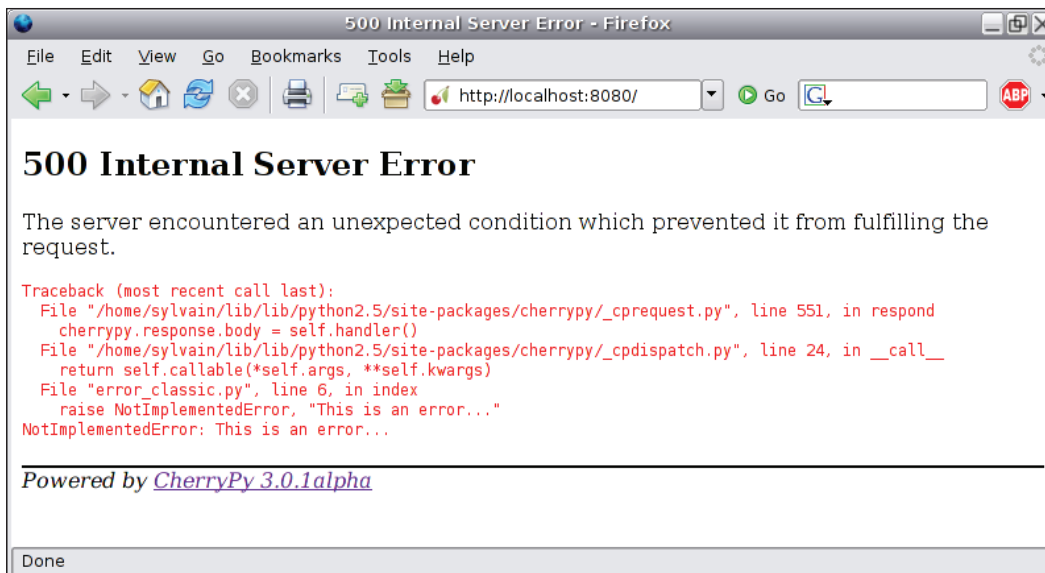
500 Internal Server Error - Firefox

File Edit View Go Bookmarks Tools Help

http://localhost:8080/

Go

ABP

500 Internal Server Error

The server encountered an unexpected condition which prevented it from fulfilling the request.

Traceback (most recent call last):
  File "/home/sylvain/lib/lib/python2.5/site-packages/cherrypy/_cprequest.py", line 551, in respond
    cherrypy.response.body = self.handler()
  File "/home/sylvain/lib/lib/python2.5/site-packages/cherrypy/_cpdispatch.py", line 24, in __call__
    return self.callable(*self.args, **self.kwargs)
  File "error_classic.py", line 6, in index
    raise NotImplementedError, "This is an error..."
NotImplementedError: This is an error...

Powered by CherryPy 3.0.1alpha

Done